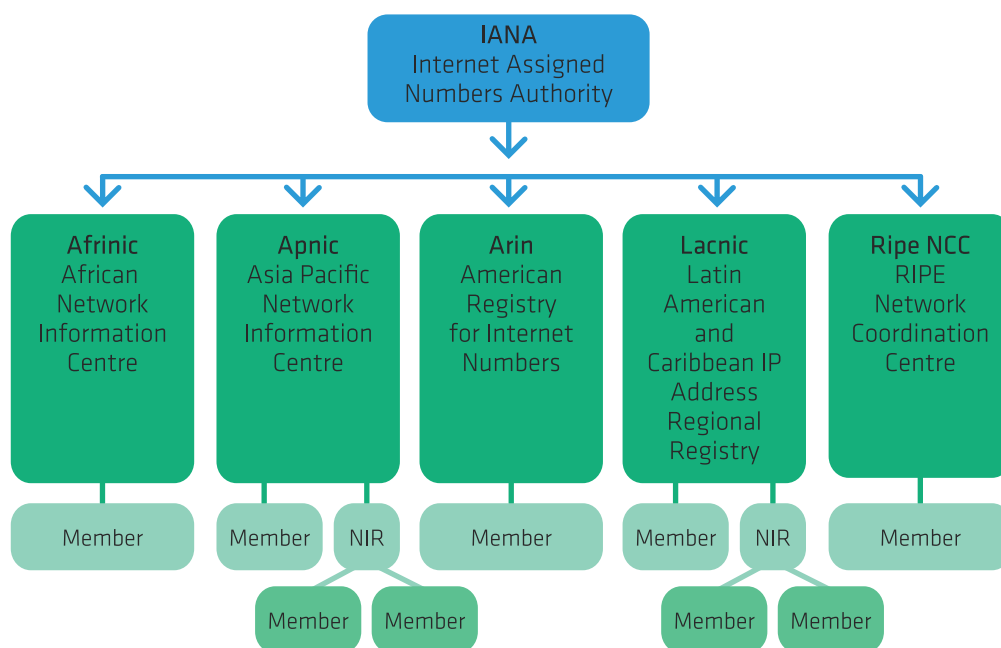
IANA
Internet Assigned Numbers Authority

Afrinic
African Network Information Centre

Apnic
Asia Pacific Network Information Centre

Arin
American Registry for Internet Numbers

Lacnic
Latin American and Caribbean IP Address Regional Registry

Ripe NCC
RIPE Network Coordination Centre

Member

Member

NIR

Member

Member

Member

Member

NIR

Member

Member

Member